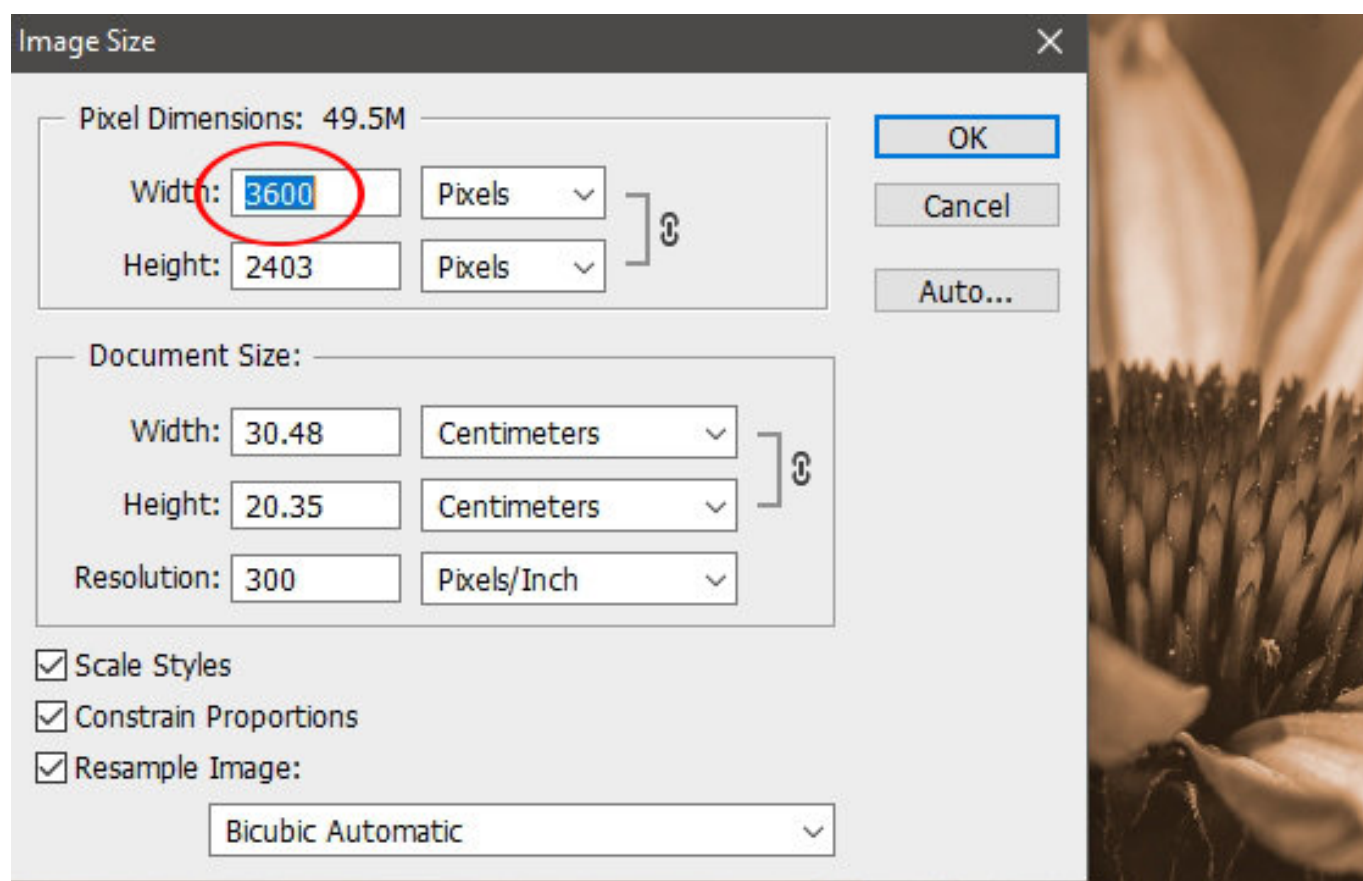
Image Size

Pixel Dimensions: 49.5M

Width: 3600 Pixels

Height: 2403 Pixels

OK

Cancel

Auto...

Document Size:

Width: 30.48 Centimeters

Height: 20.35 Centimeters

Resolution: 300 Pixels/Inch

Scale Styles

Constrain Proportions

Resample Image:

Bicubic Automatic